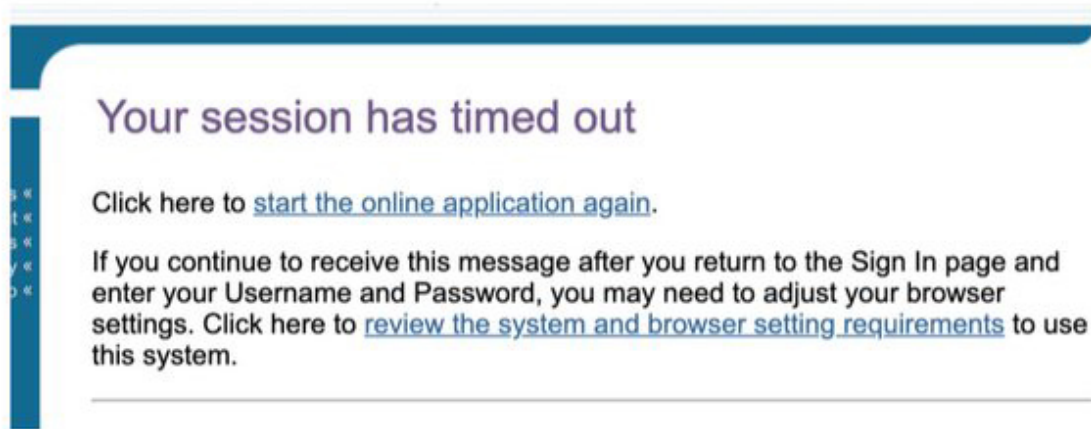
Your session has timed out

Click here to start the online application again.

If you continue to receive this message after you return to the Sign In page and enter your Username and Password, you may need to adjust your browser settings. Click here to review the system and browser setting requirements to use this system.